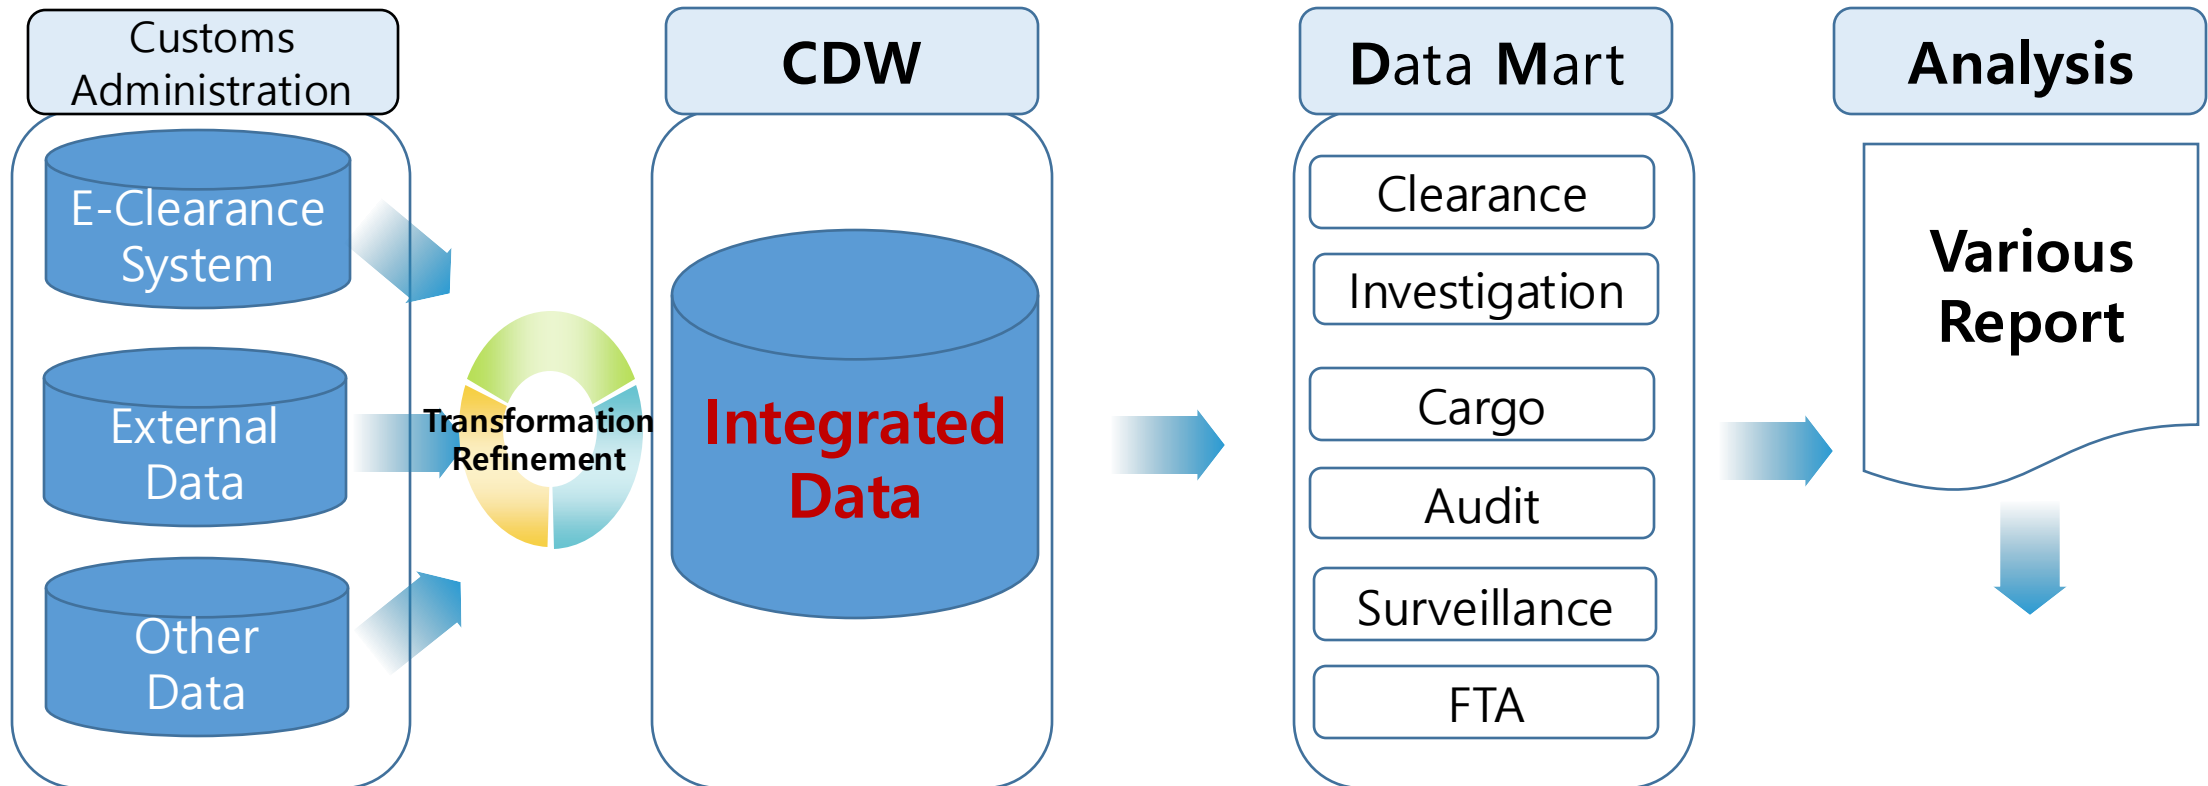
Customs Administration

E-Clearance System

External Data

Other Data

Transformation Refinement

CDW

Integrated Data

Data Mart

Clearance

Investigation

Cargo

Audit

Surveillance

FTA

Analysis

Various Report